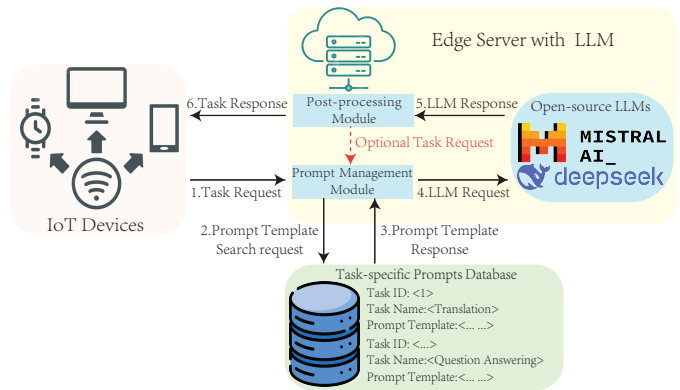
Edge Server with LLM

6.Task Response

Post-processing Module

5.LLM Response

Open-source LLMs

MISTRAL AI_

deepseek

Optional Task Request

1.Task Request

Prompt Management Module

4.LLM Request

IoT Devices

2.Prompt Template Search request

3.Prompt Template Response

Task-specific Prompts Database

Task ID: <1>
Task Name:<Translation>
Prompt Template:<... ...>
Task ID: <...>
Task Name:<Question Answering>
Prompt Template:<... ...>